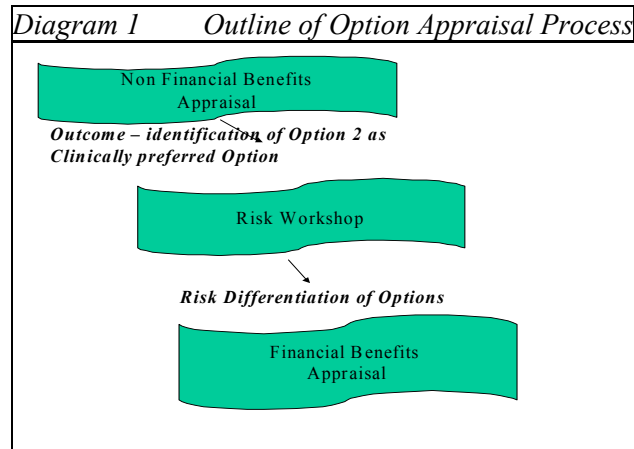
Diagram 1 Outline of Option Appraisal Process

Non Financial Benefits Appraisal

Outcome – identification of Option 2 as Clinically preferred Option

Risk Workshop

Risk Differentiation of Options

Financial Benefits Appraisal